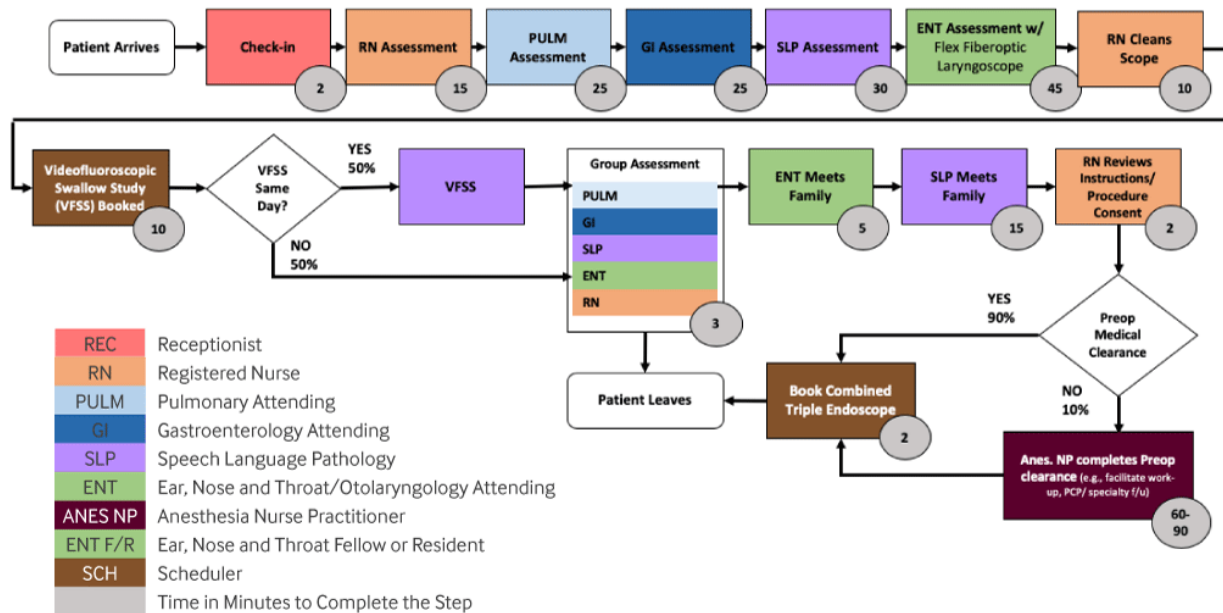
Patient Arrives

Check-in
2

RN Assessment
15

PULM Assessment
25

GI Assessment
25

SLP Assessment
30

ENT Assessment w/ Flex Fiberoptic Laryngoscope
45

RN Cleans Scope
10

Videofluoroscopic Swallow Study (VFSS) Booked
10

VFSS Same Day?

YES 50%

NO 50%

VFSS

Group Assessment
PULM
GI
SLP
ENT
RN
3

ENT Meets Family
5

SLP Meets Family
15

RN Reviews Instructions/ Procedure Consent
2

Preop Medical Clearance

YES 90%

NO 10%

Patient Leaves

Book Combined Triple Endoscope
2

Anes. NP completes Preop clearance (e.g., facilitate work-up, PCP/ specialty f/u)
60-90

| REC | Receptionist |
|---|---|
| RN | Registered Nurse |
| PULM | Pulmonary Attending |
| GI | Gastroenterology Attending |
| SLP | Speech Language Pathology |
| ENT | Ear, Nose and Throat/Otolaryngology Attending |
| ANES NP | Anesthesia Nurse Practitioner |
| ENT F/R | Ear, Nose and Throat Fellow or Resident |
| SCH | Scheduler |
| | Time in Minutes to Complete the Step |